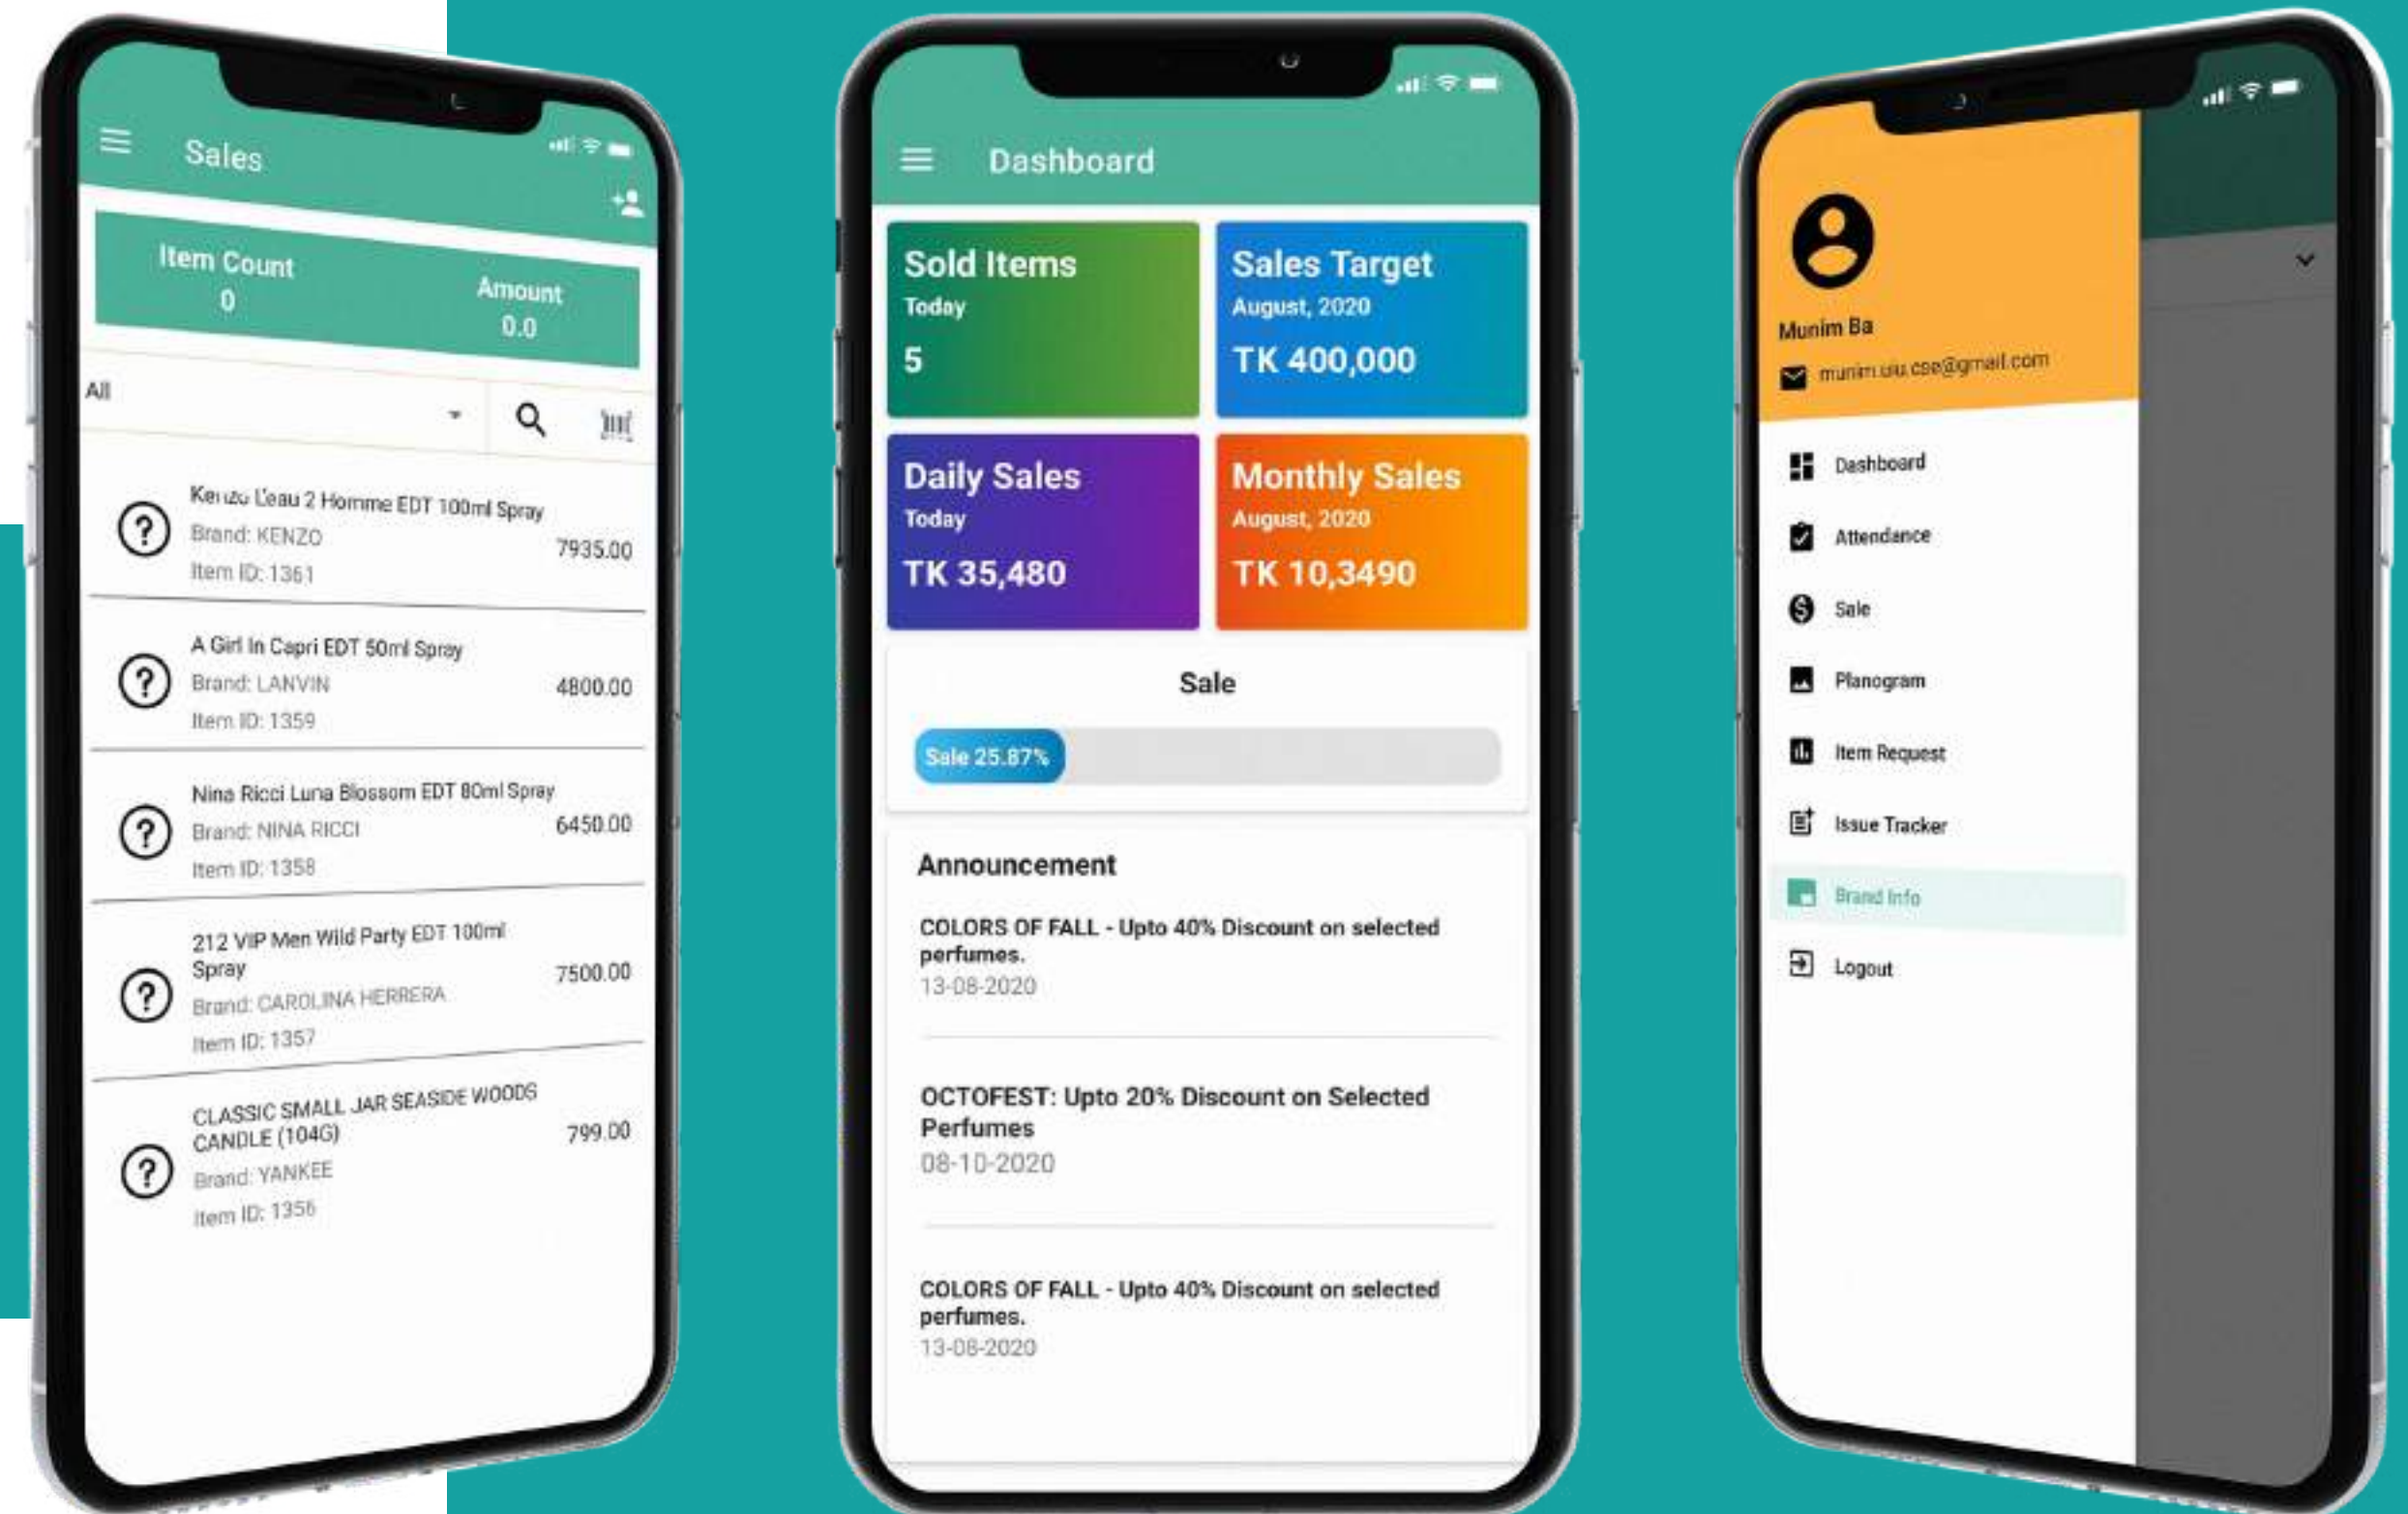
Sales

Item Count
0

Amount
0.0

All

Kenzo L'eau 2 Homme EDT 100ml Spray
Brand: KENZO
Item ID: 1361
7935.00

A Girl In Capri EDT 50ml Spray
Brand: LANVIN
Item ID: 1359
4800.00

Nina Ricci Luna Blossom EDT 80ml Spray
Brand: NINA RICCI
Item ID: 1358
6450.00

212 VIP Men Wild Party EDT 100ml Spray
Brand: CAROLINA HERRERA
Item ID: 1357
7500.00

CLASSIC SMALL JAR SEASIDE WOODS CANDLE (104G)
Brand: YANKEE
Item ID: 1356
799.00

Dashboard

Sold Items
Today
5

Sales Target
August, 2020
TK 400,000

Daily Sales
Today
TK 35,480

Monthly Sales
August, 2020
TK 10,3490

Sale

Sale 25.87%

Announcement

COLORS OF FALL - Upto 40% Discount on selected perfumes.
13-08-2020

OCTOFEST: Upto 20% Discount on Selected Perfumes
08-10-2020

COLORS OF FALL - Upto 40% Discount on selected perfumes.
13-08-2020

Munim Ba
munim.uiu.cse@gmail.com

Dashboard
Attendance
Sale
Planogram
Item Request
Issue Tracker
Brand Info
Logout